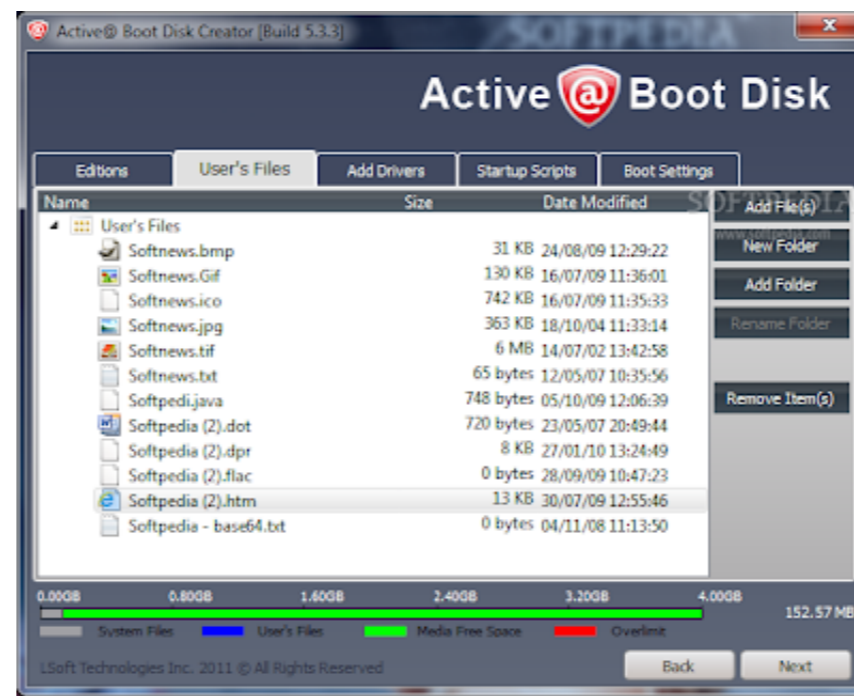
Active@ Boot Disk Creator [Build 5.3.3]

SOFTPEDIA

Active @ Boot Disk

Editions | User's Files | Add Drivers | Startup Scripts | Boot Settings

| Name | Size | Date Modified |
|---|---|---|
| User's Files | | |
| Softnews.bmp | 31 KB | 24/08/09 12:29:22 |
| Softnews.Gif | 130 KB | 16/07/09 11:36:01 |
| Softnews.ico | 742 KB | 16/07/09 11:35:33 |
| Softnews.jpg | 363 KB | 18/10/04 11:33:14 |
| Softnews.tif | 6 MB | 14/07/02 13:42:58 |
| Softnews.txt | 65 bytes | 12/05/07 10:35:56 |
| Softpedi.java | 748 bytes | 05/10/09 12:06:39 |
| Softpedia (2).dot | 720 bytes | 23/05/07 20:49:44 |
| Softpedia (2).dpr | 8 KB | 27/01/10 13:24:49 |
| Softpedia (2).flac | 0 bytes | 28/09/09 10:47:23 |
| Softpedia (2).htm | 13 KB | 30/07/09 12:55:46 |
| Softpedia - base64.txt | 0 bytes | 04/11/08 11:13:50 |

Add File(s)
www.softpedia.com
New Folder
Add Folder
Rename Folder
Remove Item(s)

0.00GB 0.80GB 1.60GB 2.40GB 3.20GB 4.00GB
152.57 MB

System Files | User's Files | Media Free Space | Overlimit

LSoft Technologies Inc. 2011 © All Rights Reserved

Back | Next